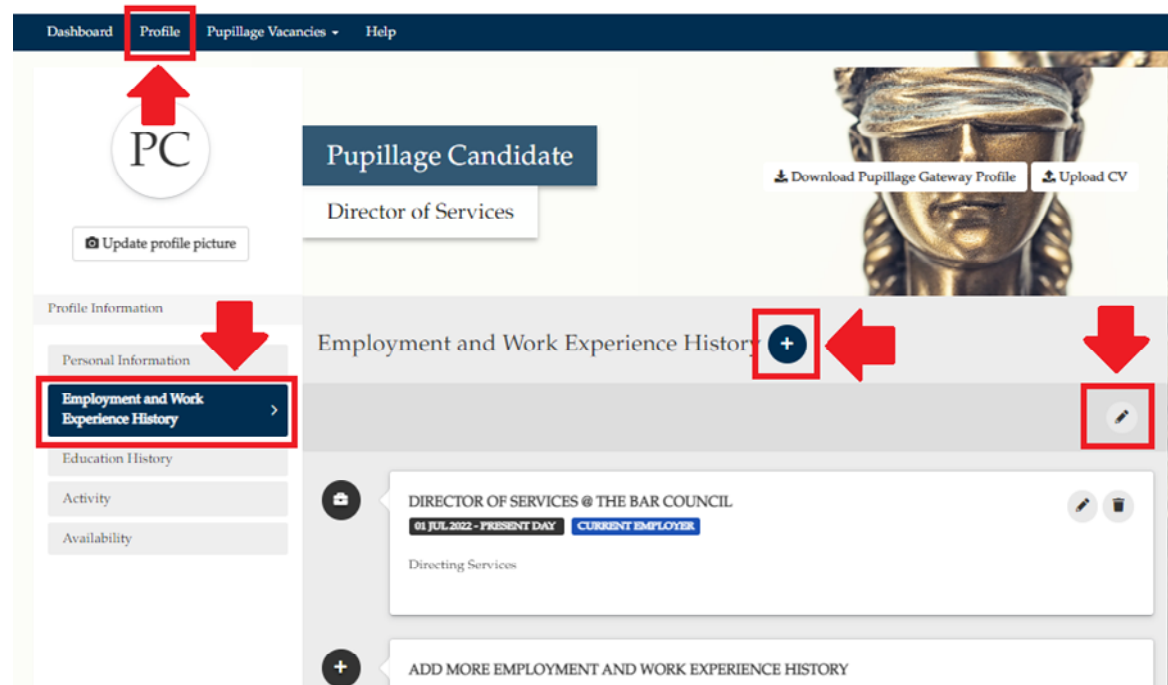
Dashboard Profile Pupillage Vacancies Help

PC

Update profile picture

Pupillage Candidate

Director of Services

Download Pupillage Gateway Profile

Upload CV

Profile Information

Personal Information

Employment and Work Experience History

Education History

Activity

Availability

Employment and Work Experience History +

DIRECTOR OF SERVICES @ THE BAR COUNCIL

01 JUL 2022 - PRESENT DAY

CURRENT EMPLOYER

Directing Services

ADD MORE EMPLOYMENT AND WORK EXPERIENCE HISTORY